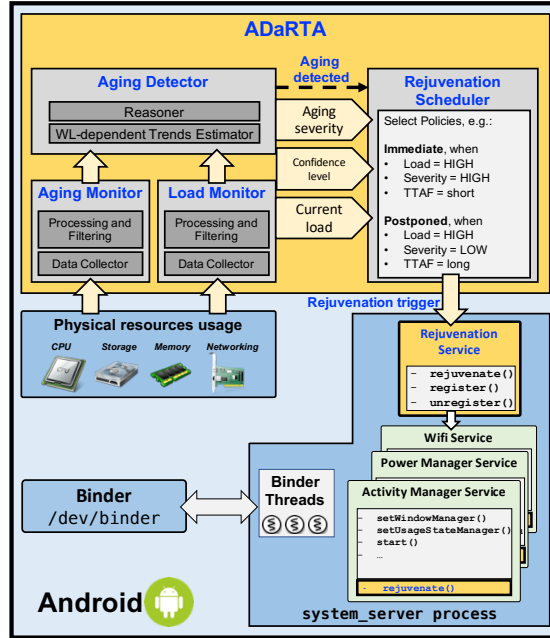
ADaRTA

Aging Detector

Reasoner

WL-dependent Trends Estimator

Aging detected

Rejuvenation Scheduler

Aging severity

Confidence level

Current load

Select Policies, e.g.:

**Immediate**, when
- Load = HIGH
- Severity = HIGH
- TTAF = short

**Postponed**, when
- Load = HIGH
- Severity = LOW
- TTAF = long

Aging Monitor

Processing and Filtering

Data Collector

Load Monitor

Processing and Filtering

Data Collector

Rejuvenation trigger

Physical resources usage

CPU

Storage

Memory

Networking

Rejuvenation Service

- rejuvenate()
- register()
- unregister()

Wifi Service

Power Manager Service

Activity Manager Service

- setWindowManager()
- setUsageStateManager()
- start()
- ...

- rejuvenate()

Binder
/dev/binder

Binder Threads

Android

system_server process